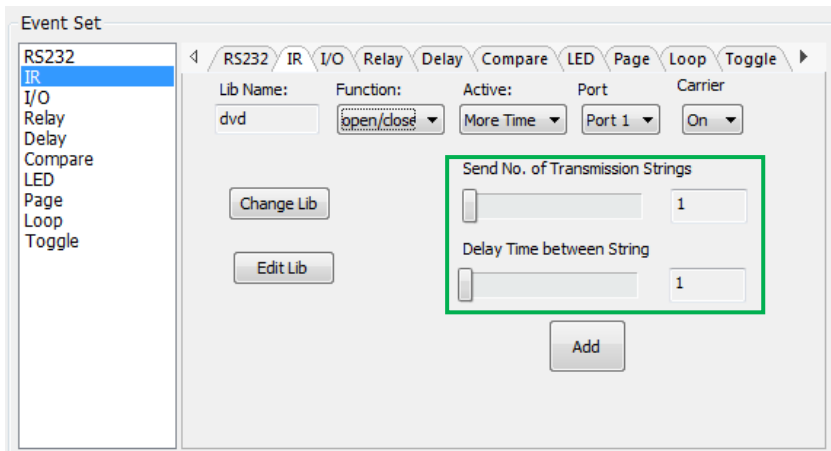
Event Set

RS232
IR
I/O
Relay
Delay
Compare
LED
Page
Loop
Toggle

RS232 IR I/O Relay Delay Compare LED Page Loop Toggle

Lib Name:
dvd
Function:
open/close
Active:
More Time
Port
Port 1
Carrier
On

Change Lib

Edit Lib

Send No. of Transmission Strings
1

Delay Time between String
1

Add